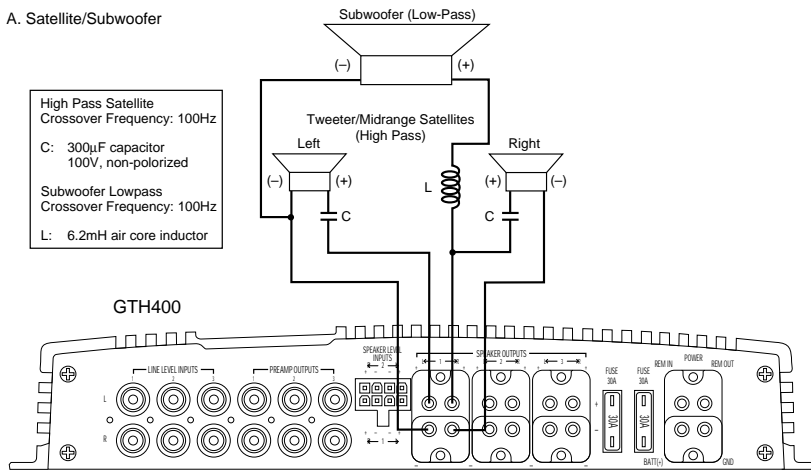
A. Satellite/Subwoofer

Subwoofer (Low-Pass)

(–) (+)

Tweeter/Midrange Satellites (High Pass)

High Pass Satellite
Crossover Frequency: 100Hz

C: 300µF capacitor
100V, non-polorized

Subwoofer Lowpass
Crossover Frequency: 100Hz

L: 6.2mH air core inductor

Left

(–) (+)

C

L

Right

(+) (–)

C

GTH400

LINE LEVEL INPUTS

PREAMP OUTPUTS

SPEAKER LEVEL INPUTS

SPEAKER OUTPUTS

FUSE 30A

FUSE 30A

REM IN

POWER

REM OUT

L

R

30A

30A

BATT(+)

GND